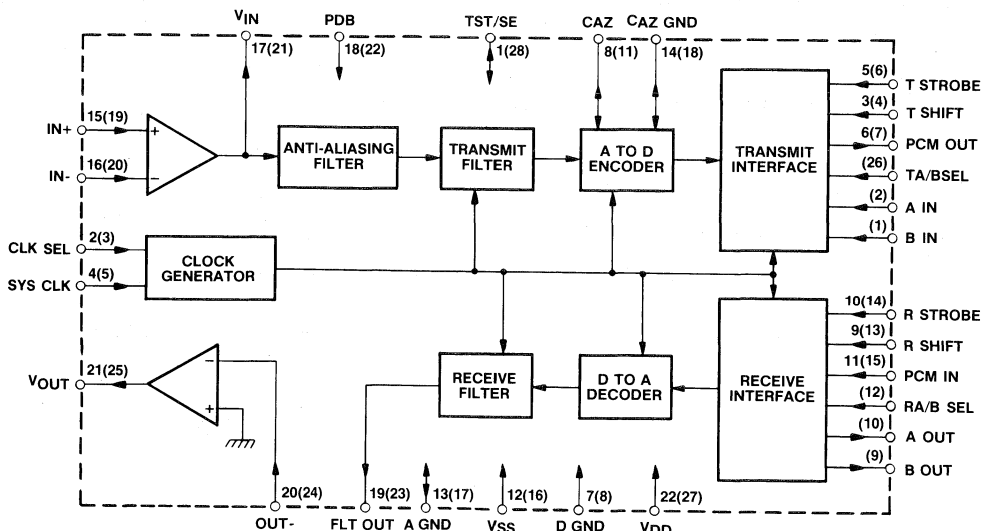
$V_{IN}$
17(21)
PDB
18(22)
TST/SE
1(28)
CAZ
8(11)
CAZ GND
14(18)

IN+ 15(19)
IN- 16(20)

ANTI-ALIASING FILTER
TRANSMIT FILTER
A TO D ENCODER
TRANSMIT INTERFACE

5(6) T STROBE
3(4) T SHIFT
6(7) PCM OUT
(26) TA/BSEL
(2) A IN
(1) B IN

CLK SEL 2(3)
SYS CLK 4(5)
CLOCK GENERATOR

10(14) R STROBE
9(13) R SHIFT
11(15) PCM IN
(12) RA/B SEL
(10) A OUT
(9) B OUT

$V_{OUT}$ 21(25)
RECEIVE FILTER
D TO A DECODER
RECEIVE INTERFACE

20(24)
OUT-
19(23)
FLT OUT
13(17)
A GND
12(16)
$V_{SS}$
7(8)
D GND
22(27)
$V_{DD}$